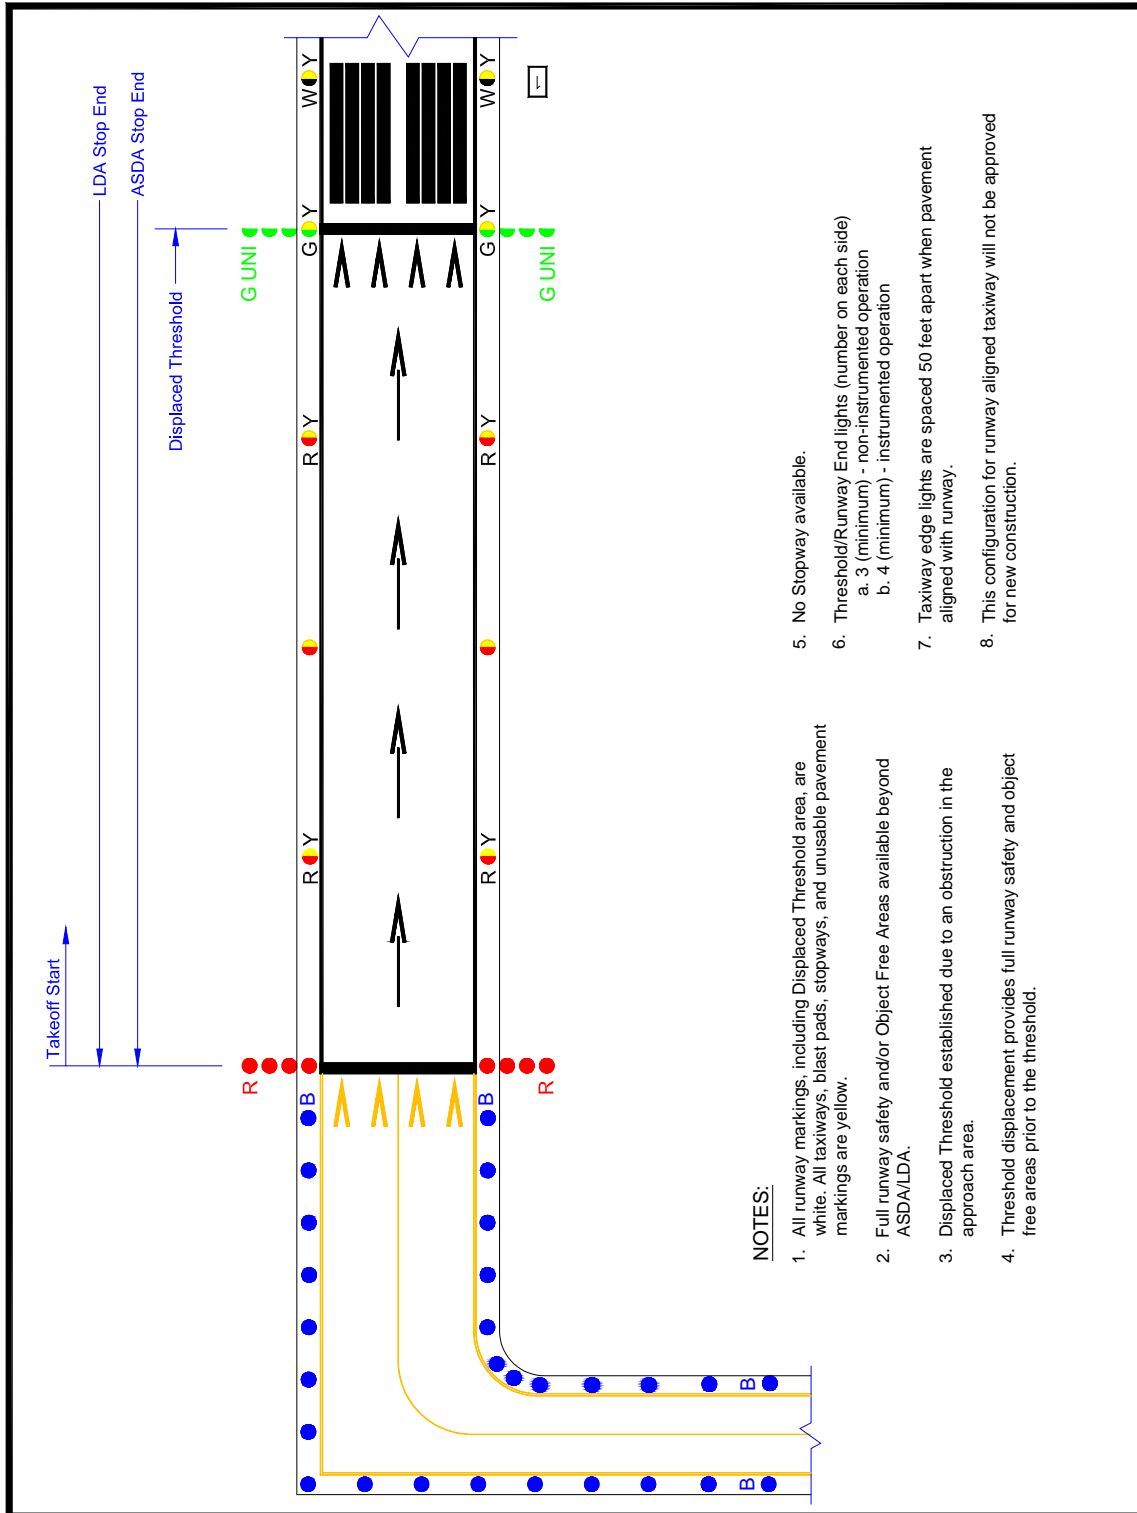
LDA Stop End

ASDA Stop End

Displaced Threshold

Takeoff Start

G UNI

G UNI

W Y

W Y

G Y

G Y

R Y

R Y

R Y

R Y

R

R

B

B

B

B

NOTES:

1. All runway markings, including Displaced Threshold area, are white. All taxiways, blast pads, stopways, and unusable pavement markings are yellow.

2. Full runway safety and/or Object Free Areas available beyond ASDA/LDA.

3. Displaced Threshold established due to an obstruction in the approach area.

4. Threshold displacement provides full runway safety and object free areas prior to the threshold.

5. No Stopway available.

6. Threshold/Runway End lights (number on each side)
a. 3 (minimum) - non-instrumented operation
b. 4 (minimum) - instrumented operation

7. Taxiway edge lights are spaced 50 feet apart when pavement aligned with runway.

8. This configuration for runway aligned taxiway will not be approved for new construction.